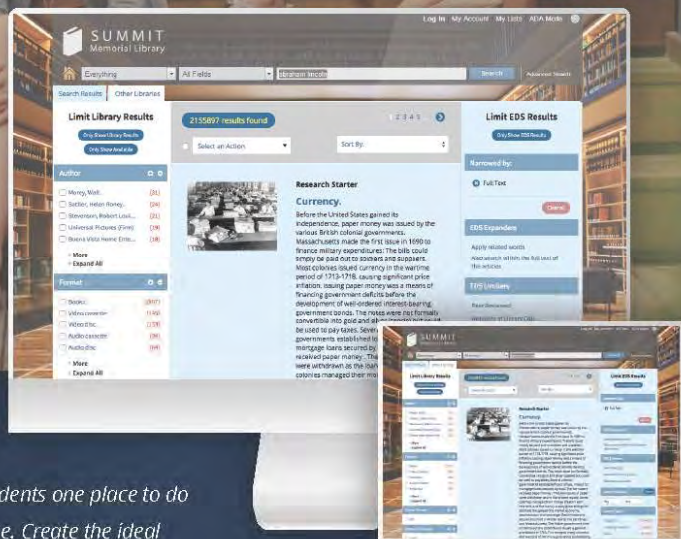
SUMMIT
Memorial Library

Log In My Account My Lists ADA Mode

Everything
All Fields
abraham lincoln
Search
Advanced Search

Search Results
Other Libraries

Limit Library Results
Only Show Library Results
Only Show Available

Author
Morey, Walt. (21)
Sattler, Helen Roney. (24)
Stevenson, Robert Loui... (21)
Universal Pictures (Firm) (19)
Buena Vista Home Ente... (18)
» More
» Expand All

Format
Books (8017)
Video cassette (145)
Video disc (159)
Audio cassette (39)
Audio disc (59)
» More
» Expand All

2155897 results found
1 2 3 4 5
Select an Action
Sort By:

Research Starter
Currency.
Before the United States gained its independence, paper money was issued by the various British colonial governments. Massachusetts made the first issue in 1690 to finance military expenditures. The bills could simply be paid out to soldiers and suppliers. Most colonies issued currency in the wartime period of 1713–1718, causing significant price inflation. Issuing paper money was a means of financing government deficits before the development of well-ordered interest-bearing government bonds. The notes were not formally convertible into gold and silver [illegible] be used to pay taxes. Severa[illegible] governments established lo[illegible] mortgage loans secured by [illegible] received paper money. The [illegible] were withdrawn as the loan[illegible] colonies managed their mo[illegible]

Limit EDS Results
Only Show EDS Results
Narrowed by:
Full Text
Clear
EDS Expanders
Apply related words
Also search within the full text of the articles
EDS Limiters
Peer Reviewed
Available in Library Coll...

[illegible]dents one place to do
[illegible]e. Create the ideal

SUMMIT
Memorial Library
Limit EDS Results
Research Starter
Currency.